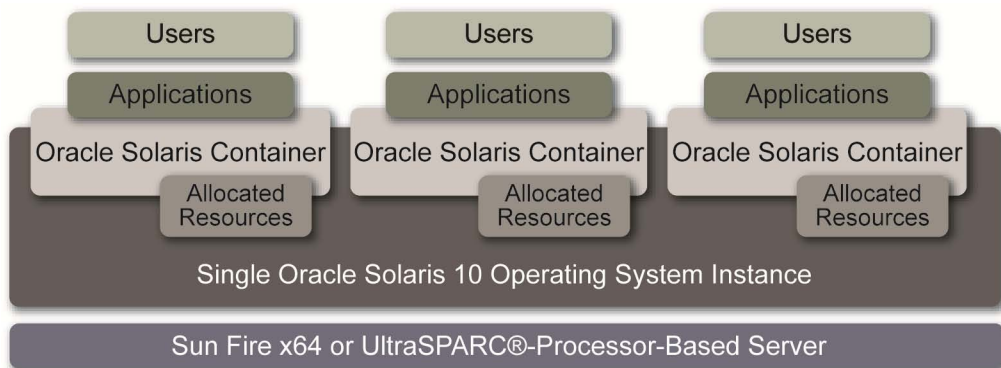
Users

Applications

Oracle Solaris Container

Allocated Resources

Users

Applications

Oracle Solaris Container

Allocated Resources

Users

Applications

Oracle Solaris Container

Allocated Resources

Single Oracle Solaris 10 Operating System Instance

Sun Fire x64 or UltraSPARC®-Processor-Based Server